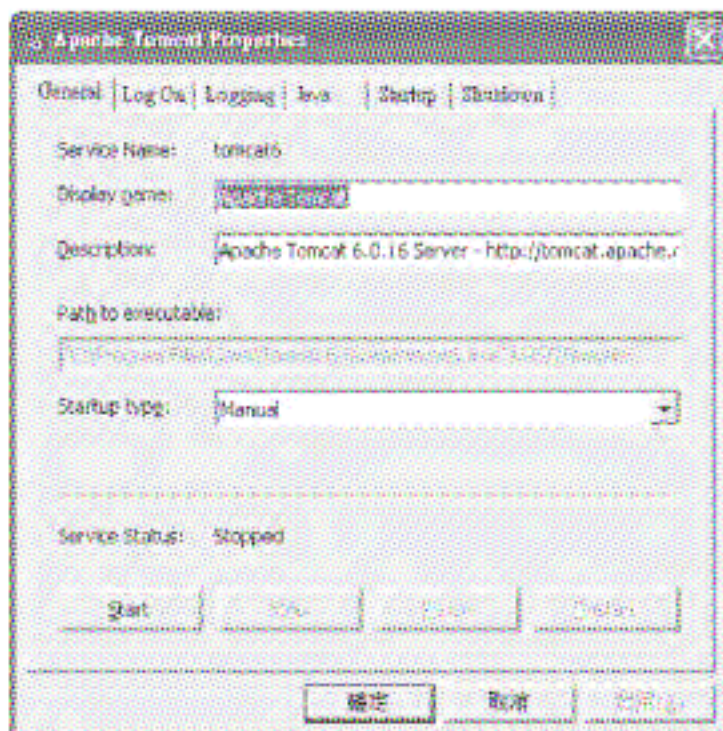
Apache Tomcat Properties

General | Log On | Logging | Java | Startup | Shutdown

Service Name: tomcat6

Display name: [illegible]

Description: Apache Tomcat 6.0.16 Server - http://tomcat.apache.

Path to executable:

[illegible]

Startup type: Manual

Service Status: Stopped

Start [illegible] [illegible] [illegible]

確定 取消 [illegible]